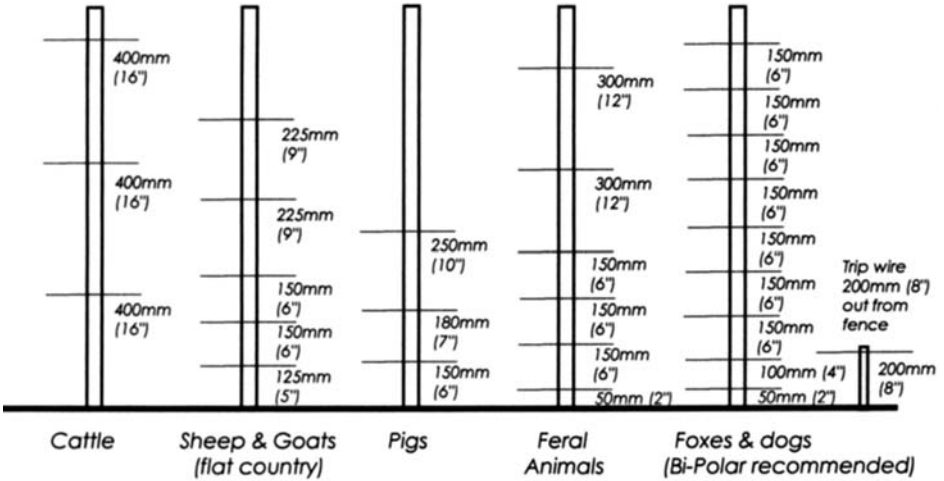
400mm
(16")

400mm
(16")

400mm
(16")

Cattle

225mm
(9")

225mm
(9")

150mm
(6")

150mm
(6")

125mm
(5")

Sheep & Goats
(flat country)

250mm
(10")

180mm
(7")

150mm
(6")

Pigs

300mm
(12")

300mm
(12")

150mm
(6")

150mm
(6")

150mm
(6")

50mm (2")

Feral
Animals

150mm
(6")

150mm
(6")

150mm
(6")

150mm
(6")

150mm
(6")

150mm
(6")

150mm
(6")

100mm (4")

50mm (2")

Trip wire
200mm (8")
out from
fence

200mm
(8")

Foxes & dogs
(Bi-Polar recommended)